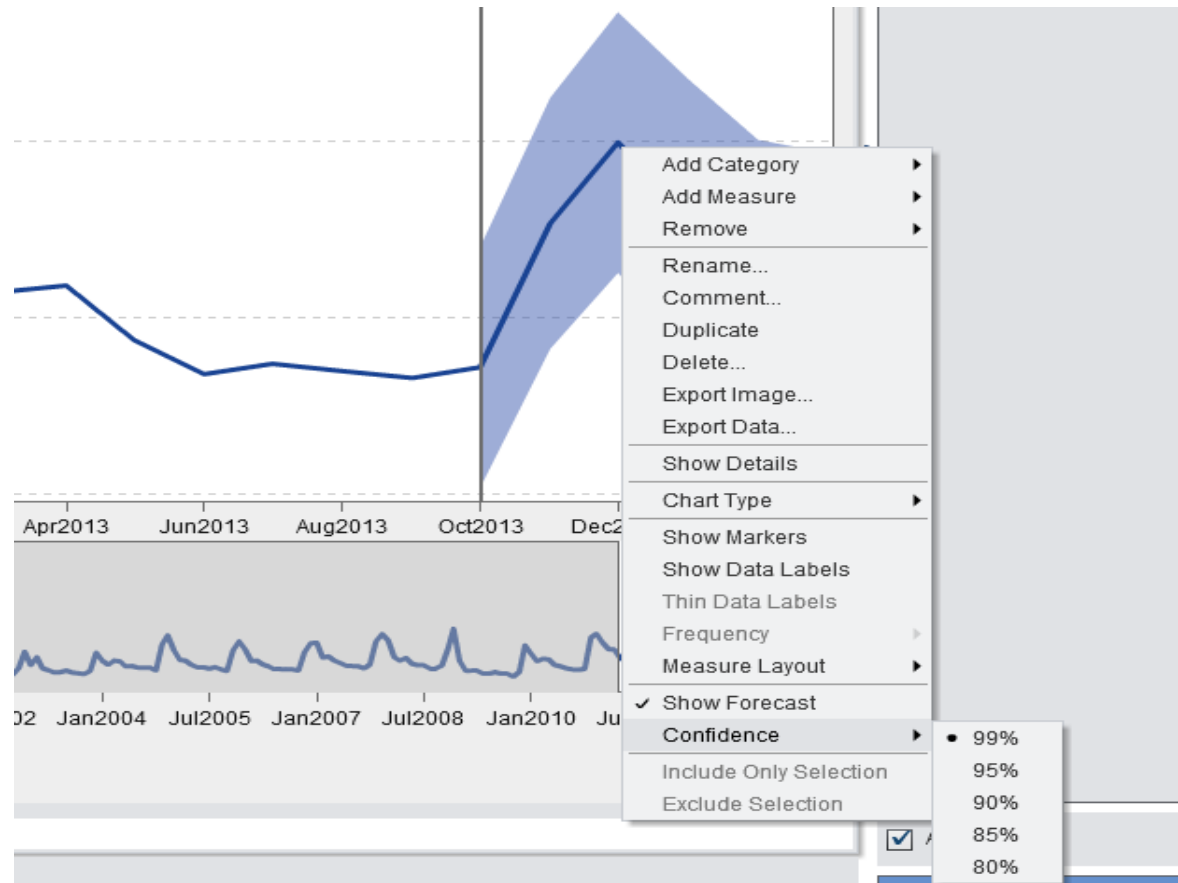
Apr2013
Jun2013
Aug2013
Oct2013
Dec2

02
Jan2004
Jul2005
Jan2007
Jul2008
Jan2010
Ju

Add Category
Add Measure
Remove
Rename...
Comment...
Duplicate
Delete...
Export Image...
Export Data...
Show Details
Chart Type
Show Markers
Show Data Labels
Thin Data Labels
Frequency
Measure Layout
✓ Show Forecast
Confidence
Include Only Selection
Exclude Selection

• 99%
95%
90%
85%
80%

A